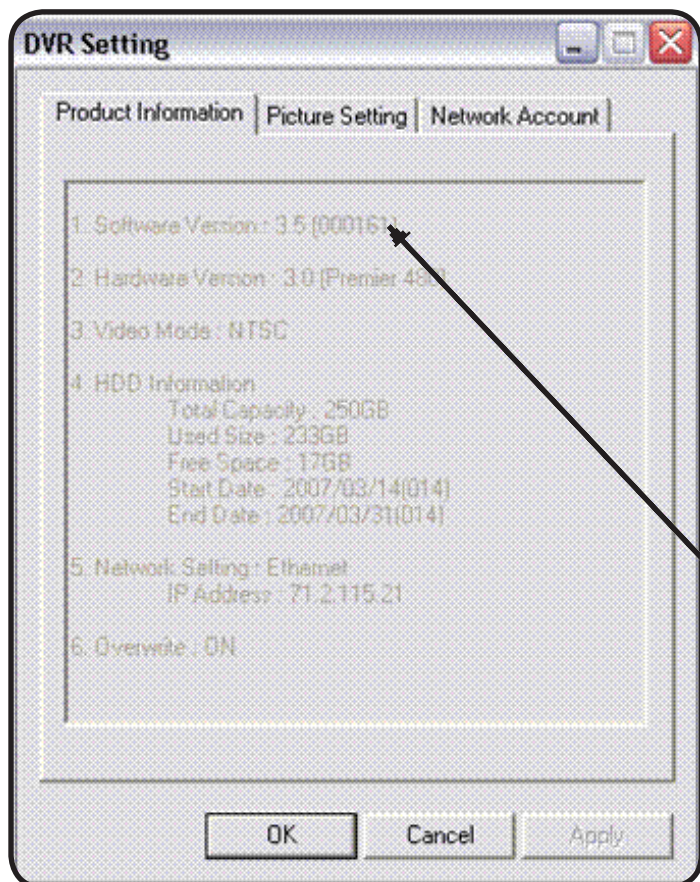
DVR Setting

Product Information | Picture Setting | Network Account

1. Software Version : 3.5 (00016)

2. Hardware Version : 3.0 (Premier 480)

3. Video Mode : NTSC

4. HDD Information
Total Capacity : 250GB
Used Size : 233GB
Free Space : 17GB
Start Date : 2007/03/14(014)
End Date : 2007/03/31(014)

5. Network Setting : Ethernet
IP Address : 71.2.115.21

6. Overwrite : ON

OK Cancel Apply